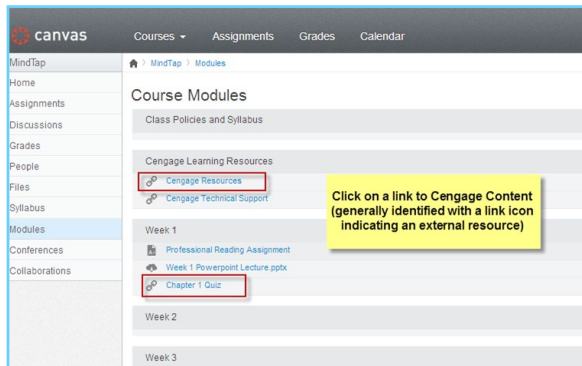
canvas

Courses ▾ Assignments Grades Calendar

MindTap
Home
Assignments
Discussions
Grades
People
Files
Syllabus
Modules
Conferences
Collaborations

MindTap > Modules

Course Modules

Class Policies and Syllabus

Cengage Learning Resources

Cengage Resources

Cengage Technical Support

Click on a link to Cengage Content (generally identified with a link icon indicating an external resource)

Week 1

Professional Reading Assignment

Week 1 Powerpoint Lecture.pptx

Chapter 1 Quiz

Week 2

Week 3